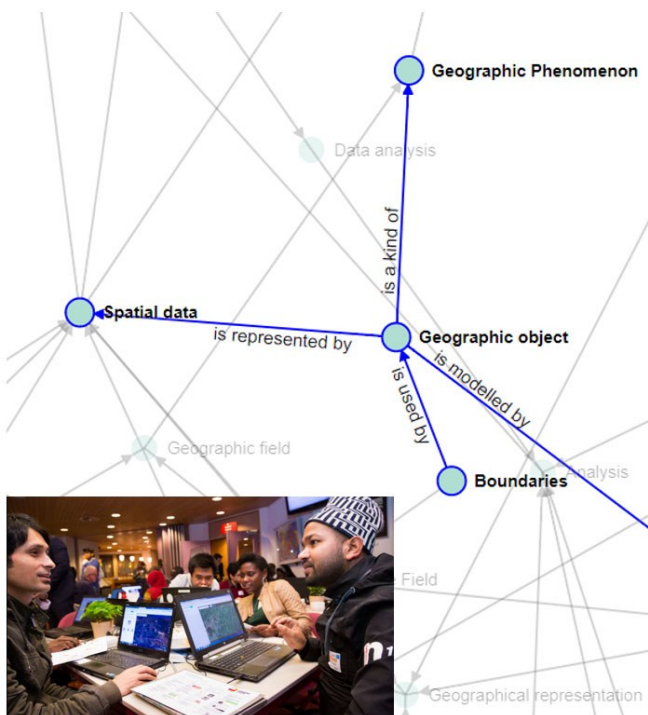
Geographic Phenomenon

Data analysis

is a kind of

Spatial data

is represented by

Geographic object

is modelled by

is used by

Geographic field

Boundaries

Analysis

Field

Geographical representation